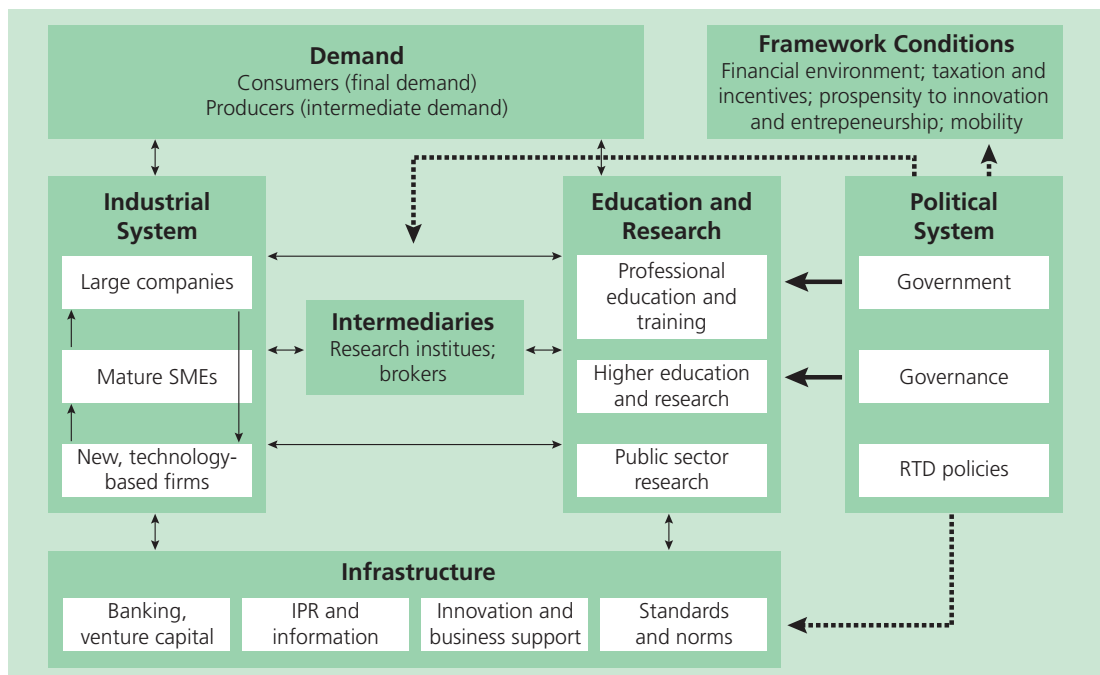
Demand
Consumers (final demand)
Producers (intermediate demand)

Framework Conditions
Financial environment; taxation and incentives; prospensity to innovation and entrepeneurship; mobility

Industrial System
Large companies
Mature SMEs
New, technology-based firms

Intermediaries
Research institues; brokers

Education and Research
Professional education and training
Higher education and research
Public sector research

Political System
Government
Governance
RTD policies

Infrastructure
Banking, venture capital
IPR and information
Innovation and business support
Standards and norms